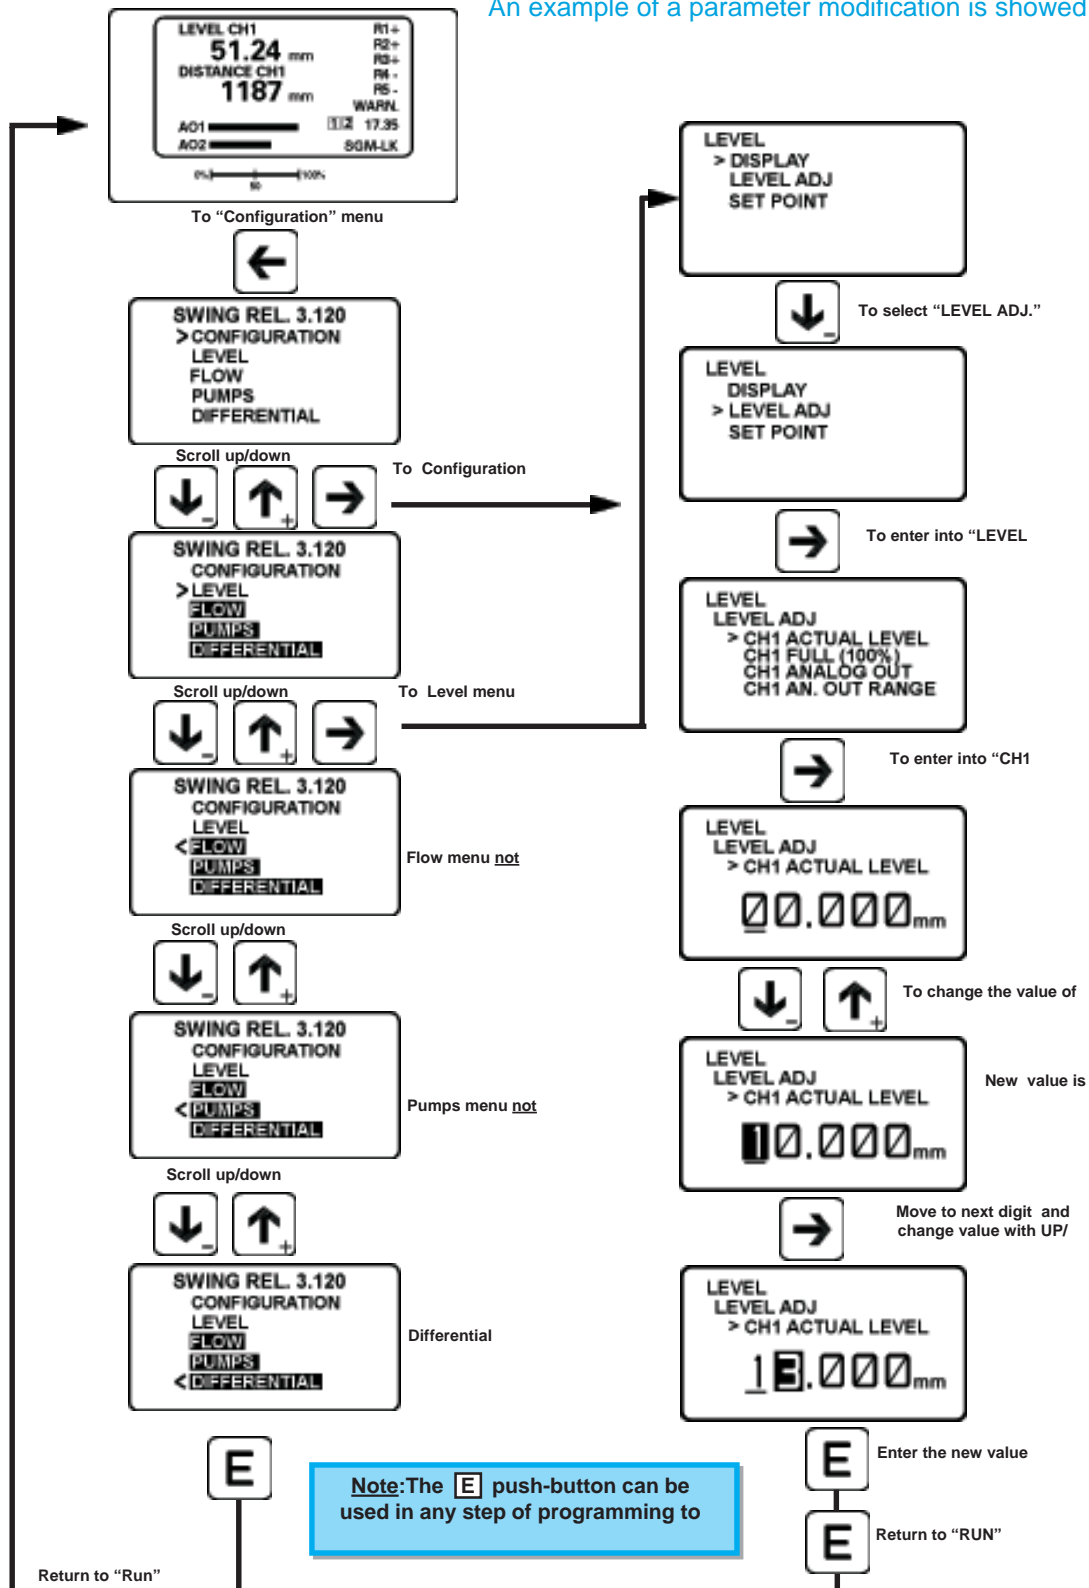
An example of a parameter modification is showed

LEVEL CH1
51.24 mm
DISTANCE CH1
1187 mm
R1+
R2+
R3+
R4 -
R5 -
WARN.
AO1
AO2
1|2 17.35
SGM-LK
0% 50 100%

To “Configuration” menu

SWING REL. 3.120
> CONFIGURATION
LEVEL
FLOW
PUMPS
DIFFERENTIAL

Scroll up/down

To Configuration

SWING REL. 3.120
CONFIGURATION
> LEVEL
FLOW
PUMPS
DIFFERENTIAL

Scroll up/down

To Level menu

SWING REL. 3.120
CONFIGURATION
LEVEL
< FLOW
PUMPS
DIFFERENTIAL

Flow menu not

Scroll up/down

SWING REL. 3.120
CONFIGURATION
LEVEL
FLOW
< PUMPS
DIFFERENTIAL

Pumps menu not

Scroll up/down

SWING REL. 3.120
CONFIGURATION
LEVEL
FLOW
PUMPS
< DIFFERENTIAL

Differential

E

Return to “Run”

Note:The E push-button can be used in any step of programming to

LEVEL
> DISPLAY
LEVEL ADJ
SET POINT

To select “LEVEL ADJ.”

LEVEL
DISPLAY
> LEVEL ADJ
SET POINT

To enter into “LEVEL

LEVEL
LEVEL ADJ
> CH1 ACTUAL LEVEL
CH1 FULL (100%)
CH1 ANALOG OUT
CH1 AN. OUT RANGE

To enter into “CH1

LEVEL
LEVEL ADJ
> CH1 ACTUAL LEVEL
00.000mm

To change the value of

LEVEL
LEVEL ADJ
> CH1 ACTUAL LEVEL
10.000mm

New value is

Move to next digit and change value with UP/

LEVEL
LEVEL ADJ
> CH1 ACTUAL LEVEL
13.000mm

E Enter the new value

E Return to “RUN”